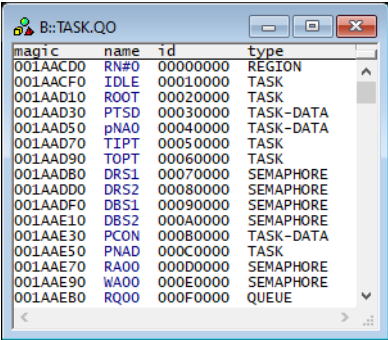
B::TASK.QO

| magic | name | id | type |
|---|---|---|---|
| 001AACD0 | RN#0 | 00000000 | REGION |
| 001AACF0 | IDLE | 00010000 | TASK |
| 001AAD10 | ROOT | 00020000 | TASK |
| 001AAD30 | PTSD | 00030000 | TASK-DATA |
| 001AAD50 | pNA0 | 00040000 | TASK-DATA |
| 001AAD70 | TIPT | 00050000 | TASK |
| 001AAD90 | TOPT | 00060000 | TASK |
| 001AADB0 | DRS1 | 00070000 | SEMAPHORE |
| 001AADD0 | DRS2 | 00080000 | SEMAPHORE |
| 001AADF0 | DBS1 | 00090000 | SEMAPHORE |
| 001AAE10 | DBS2 | 000A0000 | SEMAPHORE |
| 001AAE30 | PCON | 000B0000 | TASK-DATA |
| 001AAE50 | PNAD | 000C0000 | TASK |
| 001AAE70 | RA00 | 000D0000 | SEMAPHORE |
| 001AAE90 | WA00 | 000E0000 | SEMAPHORE |
| 001AAEB0 | RQ00 | 000F0000 | QUEUE |